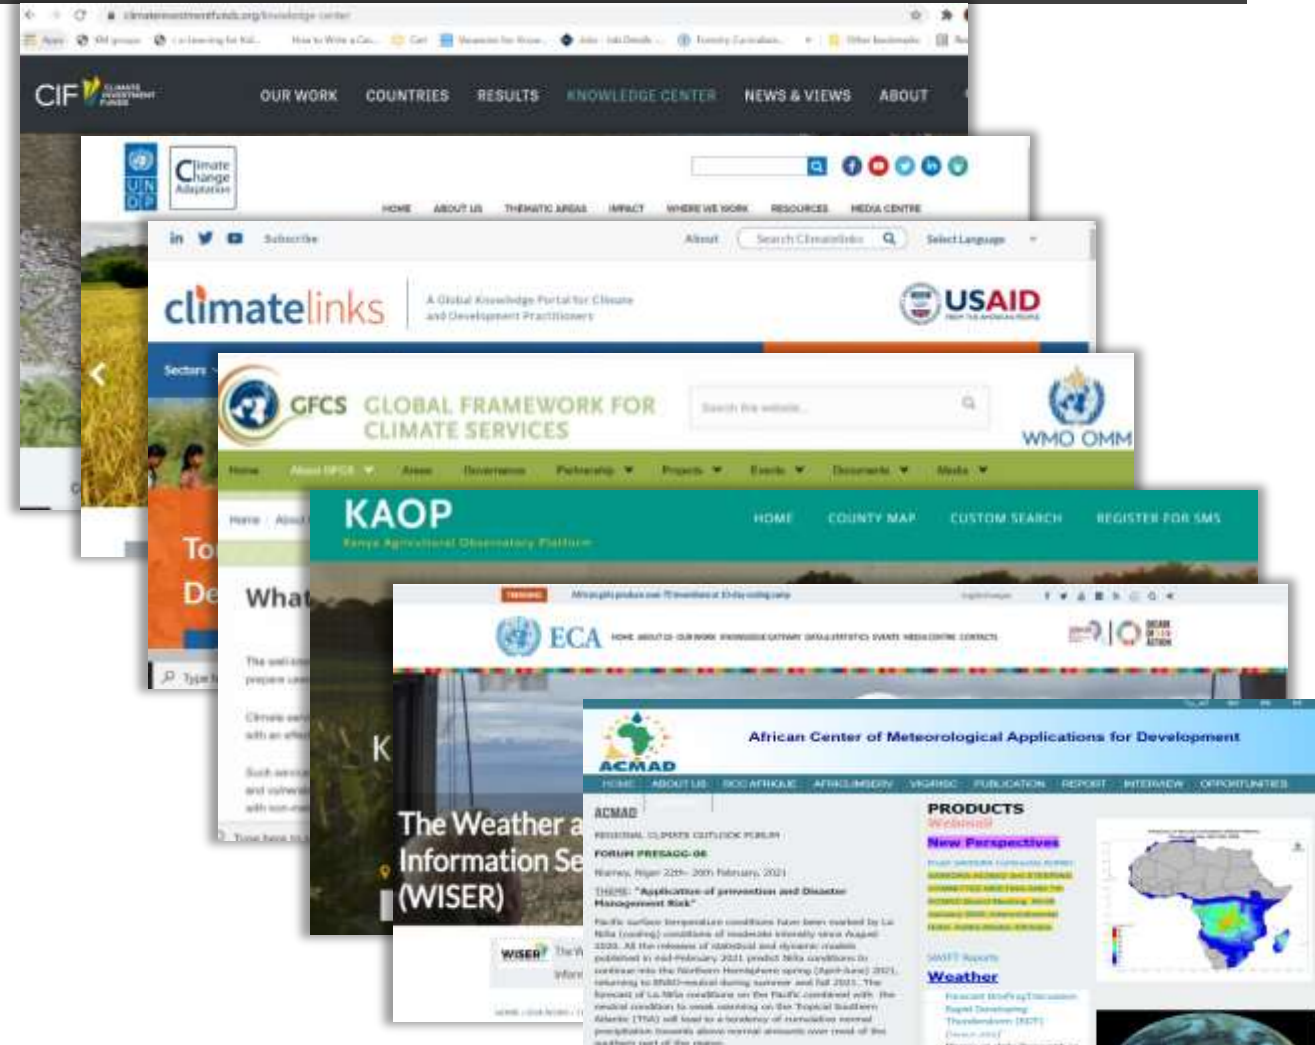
climateinvestmentfunds.org/knowledge-center

CIF CLIMATE INVESTMENT FUNDS

OUR WORK COUNTRIES RESULTS KNOWLEDGE CENTER NEWS & VIEWS ABOUT

UN DP Climate Change Adaptation

HOME ABOUT US THEMATIC AREAS IMPACT WHERE WE WORK RESOURCES MEDIA CENTRE

Subscribe About Search Climatelinks Select Language

climatelinks A Global Knowledge Portal for Climate and Development Practitioners

USAID

Sectors

GFCS GLOBAL FRAMEWORK FOR CLIMATE SERVICES

Search the website...

WMO OMM

Home About GFCS Areas Governance Partnership Projects Events Documents Media

KAOP Kenya Agricultural Observatory Platform

HOME COUNTY MAP CUSTOM SEARCH REGISTER FOR SMS

ECA

What

To De

K

The Weather a Information Se (WISER)

WISER

African Center of Meteorological Applications for Development

ACMAD

HOME ABOUT US RCC AFRIQUE AFRICLIMSERV VIGIRISC PUBLICATION REPORT INTERVIEW OPPORTUNITIES

ACMAD

REGIONAL CLIMATE OUTLOOK FORUM

FORUM PRESASS-06

Niamey, Niger 22th- 26th February, 2021

THEME: "Application of prevention and Disaster Management Risk"

PRODUCTS

Webinaire

New Perspectives

Weather